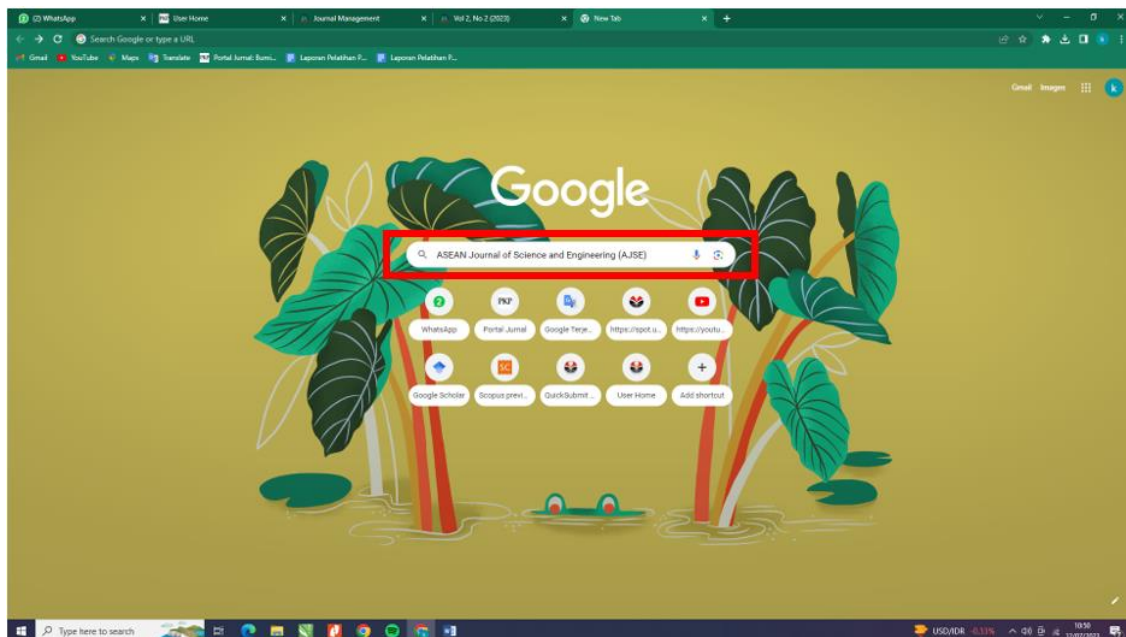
(2) WhatsApp
User Home
Journal Management
Vol 2, No 2 (2023)
New Tab
Search Google or type a URL
Gmail YouTube Maps Translate Portal Jurnal: Bumi... Laporan Pelatihan P... Laporan Pelatihan P...
Gmail Images
k
Google
ASEAN Journal of Science and Engineering (AJSE)
2
WhatsApp
PKP
Portal Jurnal
Google Terje...
https://spot.u...
https://youtu...
Google Scholar
SC
Scopus previ...
QuickSubmit...
User Home
+
Add shortcut
Type here to search
USD/IDR -0.33%
10:50